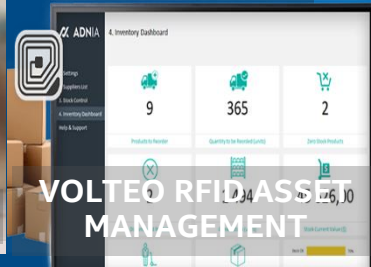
ADNIA

4. Inventory Dashboard

Settings
Suppliers List
3. Stock Control
4. Inventory Dashboard
Help & Support

9
Products to Reorder

365
Quantity to be Reorder (units)

2
Zero Stock Products

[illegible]6,00
Stock Current Value ($)

VOLTEO RFID ASSET MANAGEMENT